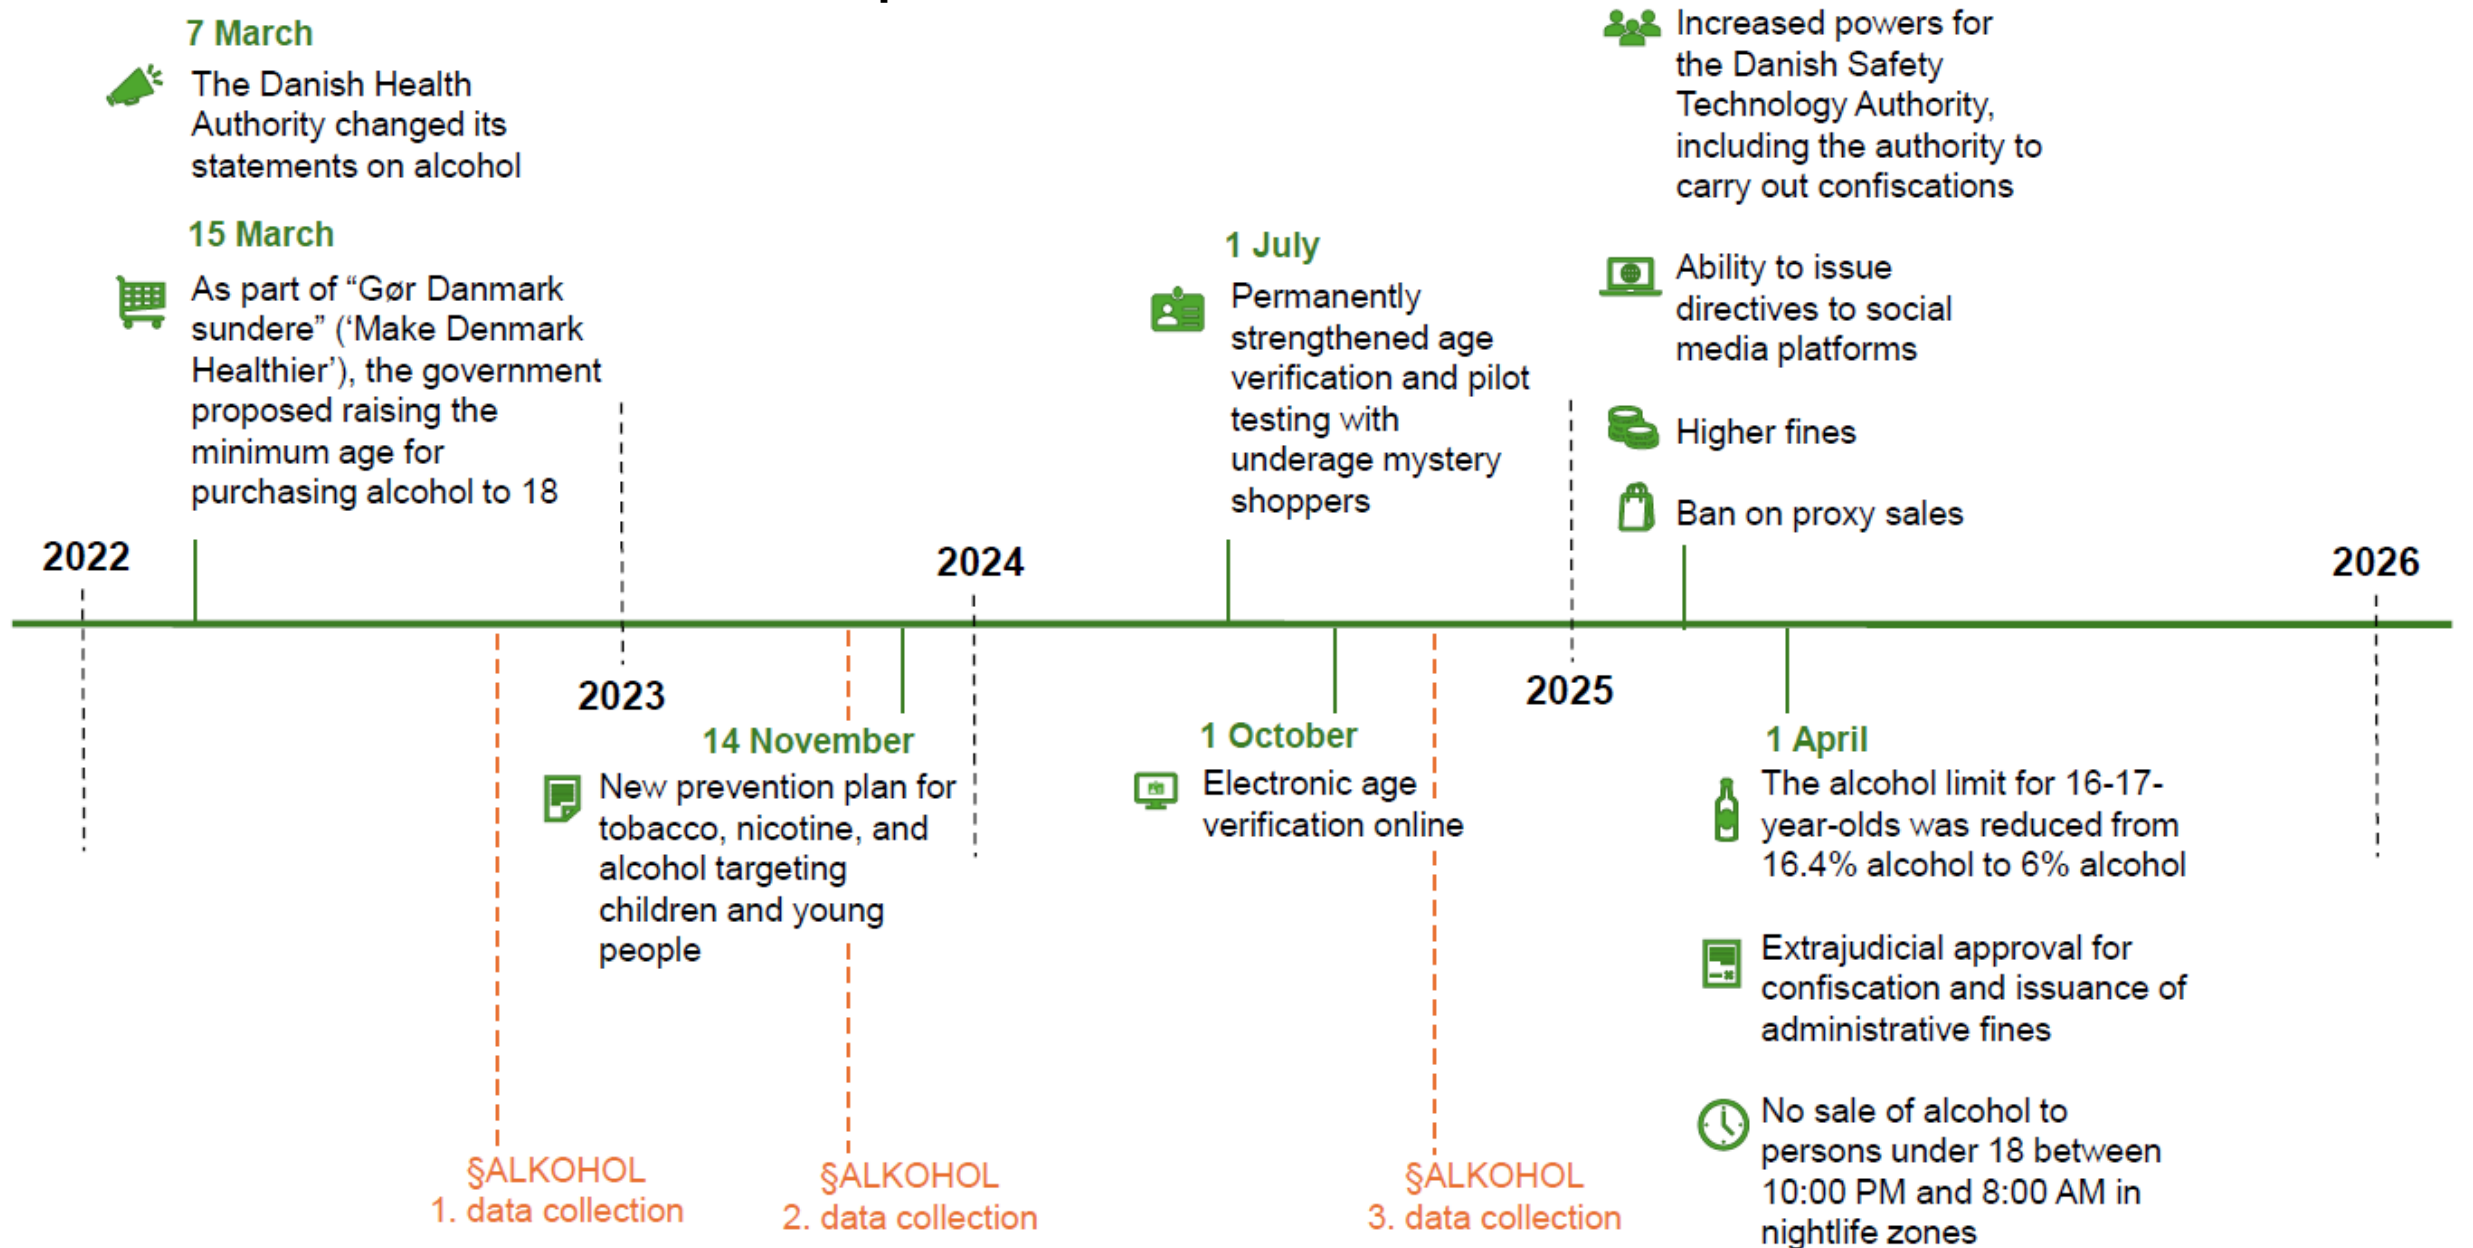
7 March

The Danish Health Authority changed its statements on alcohol

15 March

As part of “Gør Danmark sundere” (‘Make Denmark Healthier’), the government proposed raising the minimum age for purchasing alcohol to 18

1 July

Permanently strengthened age verification and pilot testing with underage mystery shoppers

Increased powers for the Danish Safety Technology Authority, including the authority to carry out confiscations

Ability to issue directives to social media platforms

Higher fines

Ban on proxy sales

2022

2024

2026

2023

2025

14 November

New prevention plan for tobacco, nicotine, and alcohol targeting children and young people

1 October

Electronic age verification online

1 April

The alcohol limit for 16-17-year-olds was reduced from 16.4% alcohol to 6% alcohol

Extrajudicial approval for confiscation and issuance of administrative fines

No sale of alcohol to persons under 18 between 10:00 PM and 8:00 AM in nightlife zones

§ALKOHOL
1. data collection

§ALKOHOL
2. data collection

§ALKOHOL
3. data collection